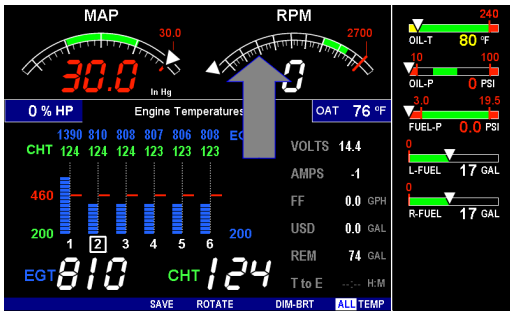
MAP
30.0
30.0
In Hg
RPM
2700
0
0 % HP
Engine Temperatures
OAT 76 °F
1390 810 808 807 806 808 EG
CHT 124 124 124 123 123 124
460
200
1 2 3 4 5 6
200
EGT 810
CHT 124
VOLTS 14.4
AMPS -1
FF 0.0 GPH
USD 0.0 GAL
REM 74 GAL
T to E --:-- H:M
240
OIL-T 80 °F
10 100
OIL-P 0 PSI
3.0 19.5
FUEL-P 0.0 PSI
0
L-FUEL 17 GAL
0
R-FUEL 17 GAL
SAVE ROTATE DIM-BRT ALL TEMP